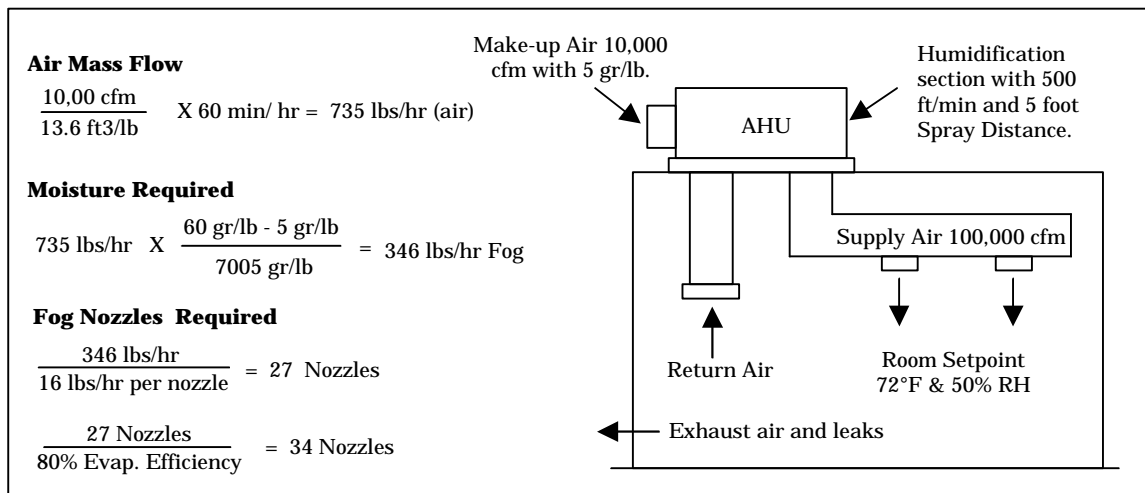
**Air Mass Flow**

$\frac{10,00 \text{ cfm}}{13.6 \text{ ft3/lb}}$ X 60 min/ hr = 735 lbs/hr (air)

**Moisture Required**

735 lbs/hr X $\frac{60 \text{ gr/lb} - 5 \text{ gr/lb}}{7005 \text{ gr/lb}}$ = 346 lbs/hr Fog

**Fog Nozzles Required**

$\frac{346 \text{ lbs/hr}}{16 \text{ lbs/hr per nozzle}}$ = 27 Nozzles

$\frac{27 \text{ Nozzles}}{80\% \text{ Evap. Efficiency}}$ = 34 Nozzles

Make-up Air 10,000 cfm with 5 gr/lb.

AHU

Humidification section with 500 ft/min and 5 foot Spray Distance.

Supply Air 100,000 cfm

Return Air

Room Setpoint 72°F & 50% RH

Exhaust air and leaks